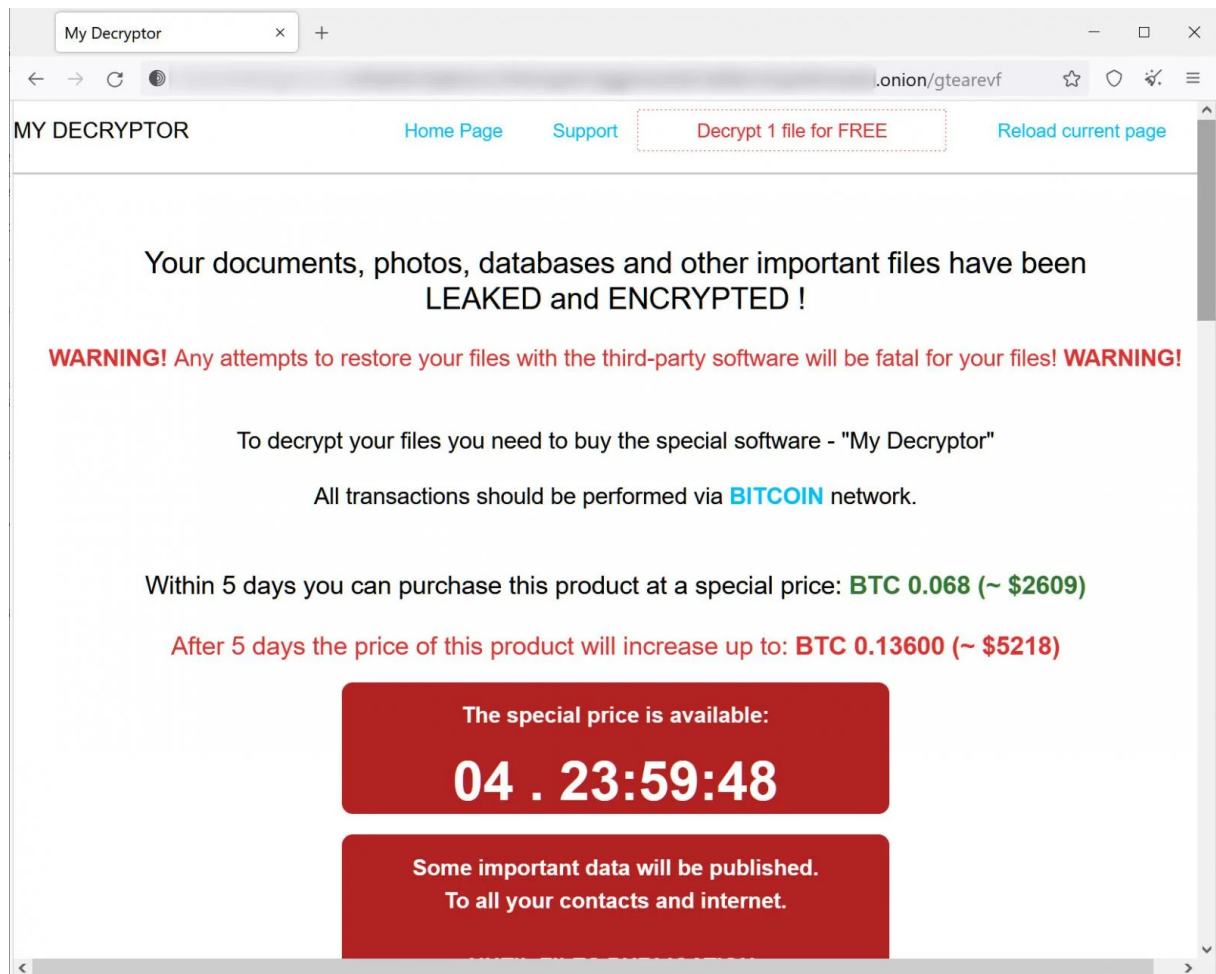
My Decryptor

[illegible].onion/gtearevf

MY DECRYPTOR

Home Page

Support

Decrypt 1 file for FREE

Reload current page

Your documents, photos, databases and other important files have been LEAKED and ENCRYPTED !

WARNING! Any attempts to restore your files with the third-party software will be fatal for your files! WARNING!

To decrypt your files you need to buy the special software - "My Decryptor"

All transactions should be performed via BITCOIN network.

Within 5 days you can purchase this product at a special price: BTC 0.068 (~ $2609)

After 5 days the price of this product will increase up to: BTC 0.13600 (~ $5218)

The special price is available:

04 . 23:59:48

Some important data will be published.
To all your contacts and internet.

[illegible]